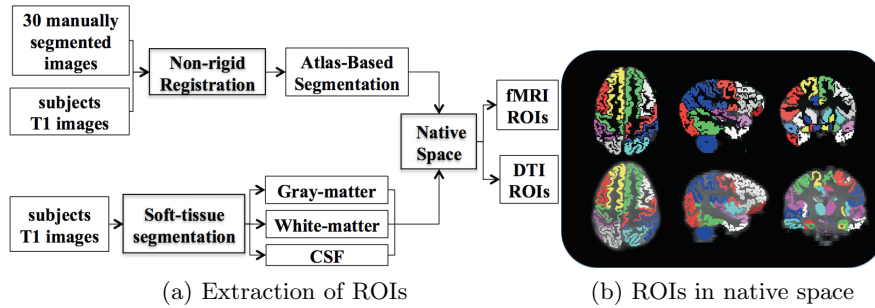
30 manually segmented images

subjects T1 images

Non-rigid Registration

Atlas-Based Segmentation

Native Space

fMRI ROIs

DTI ROIs

subjects T1 images

Soft-tissue segmentation

Gray-matter

White-matter

CSF

(a) Extraction of ROIs

(b) ROIs in native space